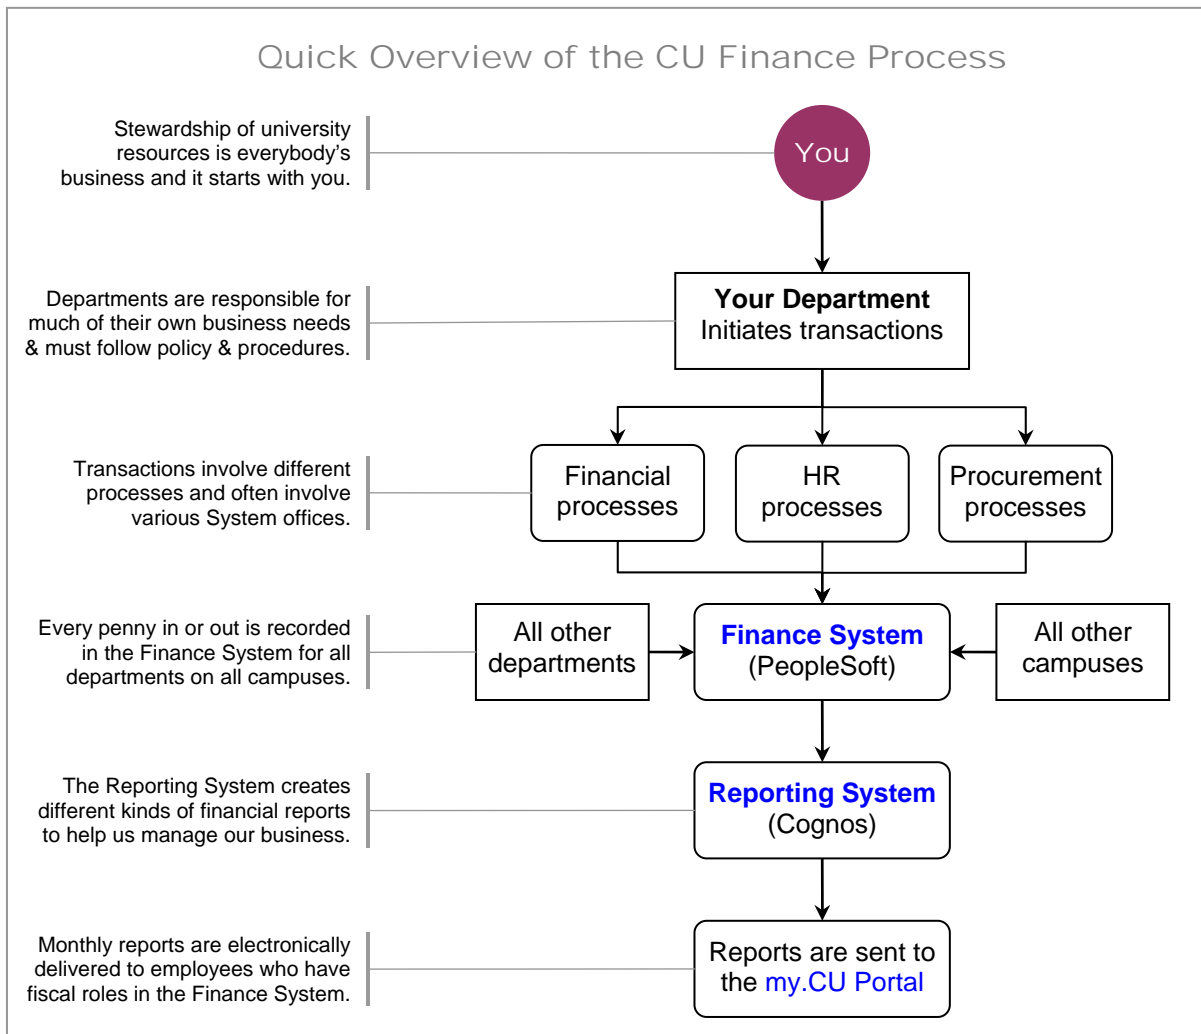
Quick Overview of the CU Finance Process

Stewardship of university resources is everybody's business and it starts with you.

You

Departments are responsible for much of their own business needs & must follow policy & procedures.

Your Department
Initiates transactions

Transactions involve different processes and often involve various System offices.

Financial processes

HR processes

Procurement processes

Every penny in or out is recorded in the Finance System for all departments on all campuses.

All other departments

Finance System
(PeopleSoft)

All other campuses

The Reporting System creates different kinds of financial reports to help us manage our business.

Reporting System
(Cognos)

Monthly reports are electronically delivered to employees who have fiscal roles in the Finance System.

Reports are sent to the my.CU Portal